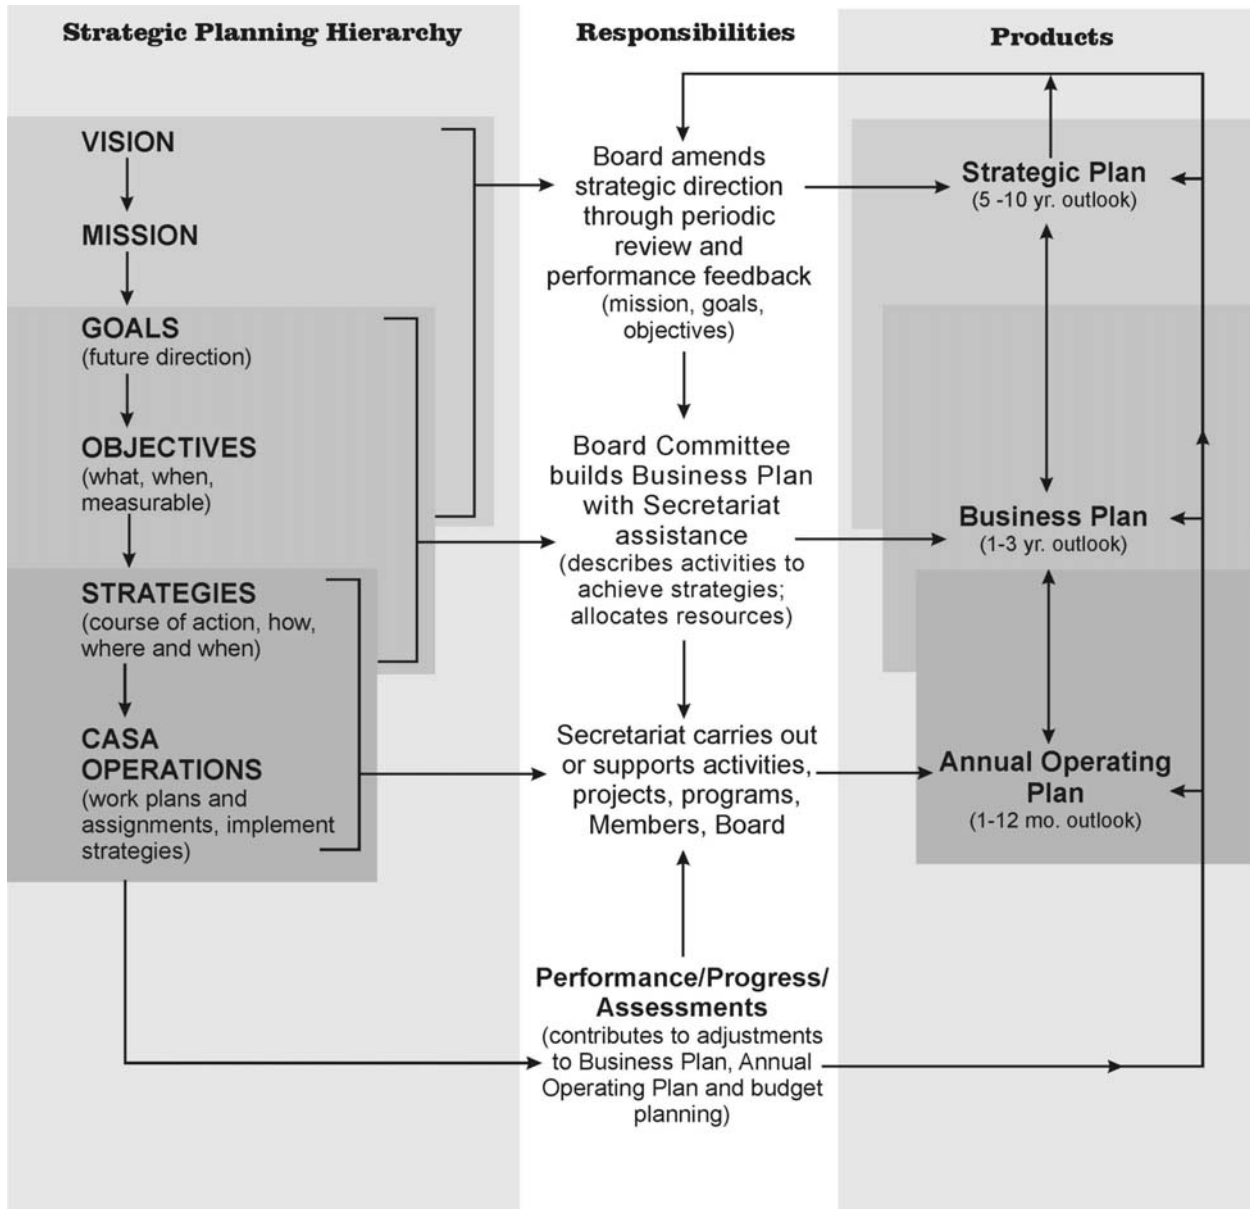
Strategic Planning Hierarchy

VISION

MISSION

GOALS
(future direction)

OBJECTIVES
(what, when, measurable)

STRATEGIES
(course of action, how, where and when)

CASA OPERATIONS
(work plans and assignments, implement strategies)

Responsibilities

Board amends strategic direction through periodic review and performance feedback (mission, goals, objectives)

Board Committee builds Business Plan with Secretariat assistance (describes activities to achieve strategies; allocates resources)

Secretariat carries out or supports activities, projects, programs, Members, Board

Performance/Progress/ Assessments
(contributes to adjustments to Business Plan, Annual Operating Plan and budget planning)

Products

Strategic Plan
(5 -10 yr. outlook)

Business Plan
(1-3 yr. outlook)

Annual Operating Plan
(1-12 mo. outlook)